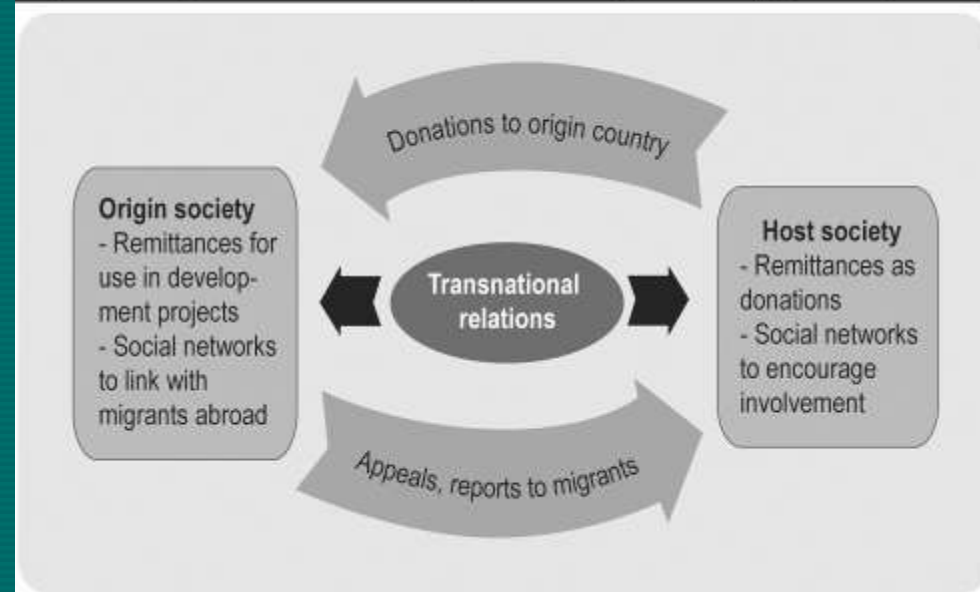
Donations to origin country

Origin society
- Remittances for use in development projects
- Social networks to link with migrants abroad

Transnational relations

Host society
- Remittances as donations
- Social networks to encourage involvement

Appeals, reports to migrants